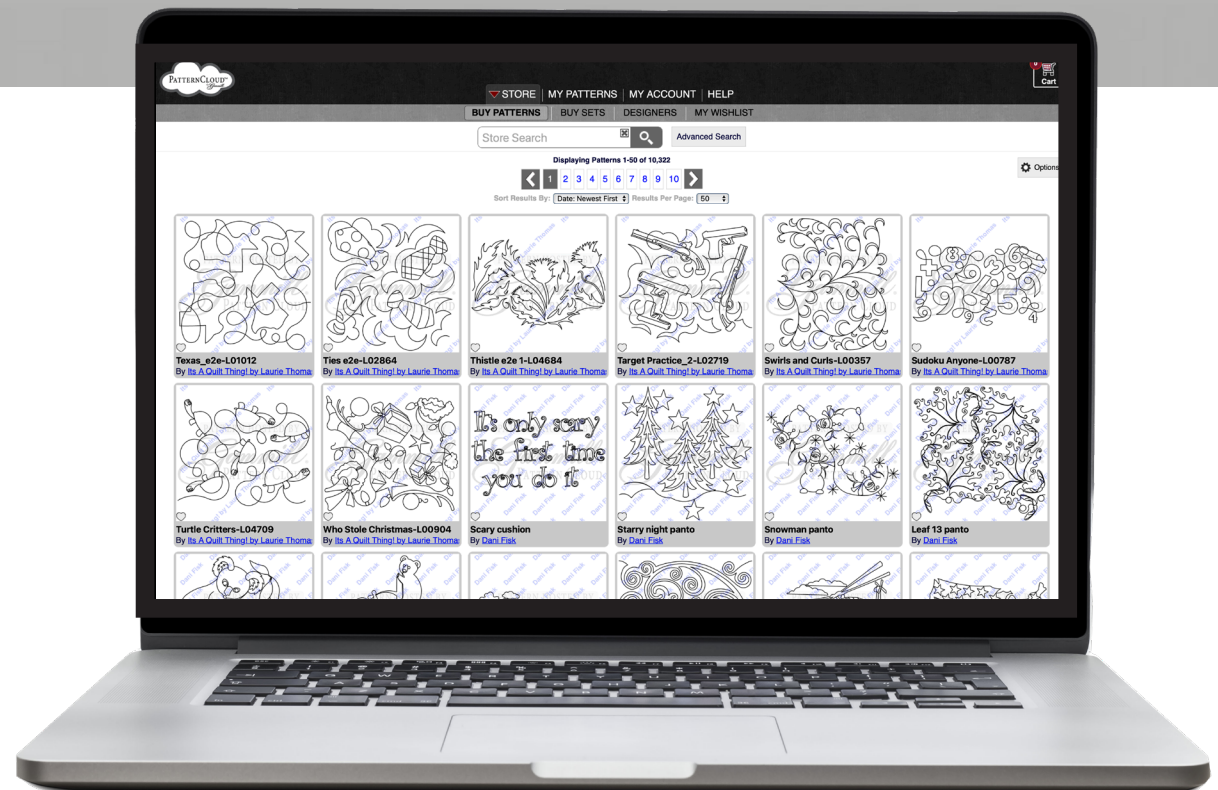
PatternCloud

Cart

STORE | MY PATTERNS | MY ACCOUNT | HELP

BUY PATTERNS | BUY SETS | DESIGNERS | MY WISHLIST

Store Search

Advanced Search

Options

Displaying Patterns 1-50 of 10,322

1 2 3 4 5 6 7 8 9 10

Sort Results By: Date: Newest First Results Per Page: 50

Texas_e2e-L01012
By Its A Quilt Thing! by Laurie Thoma

Ties e2e-L02864
By Its A Quilt Thing! by Laurie Thoma

Thistle e2e 1-L04684
By Its A Quilt Thing! by Laurie Thoma

Target Practice_2-L02719
By Its A Quilt Thing! by Laurie Thoma

Swirls and Curls-L00357
By Its A Quilt Thing! by Laurie Thoma

Sudoku Anyone-L00787
By Its A Quilt Thing! by Laurie Thoma

Turtle Critters-L04709
By Its A Quilt Thing! by Laurie Thoma

Who Stole Christmas-L00904
By Its A Quilt Thing! by Laurie Thoma

It's only scary the first time you do it

Scary cushion
By Dani Fisk

Starry night panto
By Dani Fisk

Snowman panto
By Dani Fisk

Leaf 13 panto
By Dani Fisk